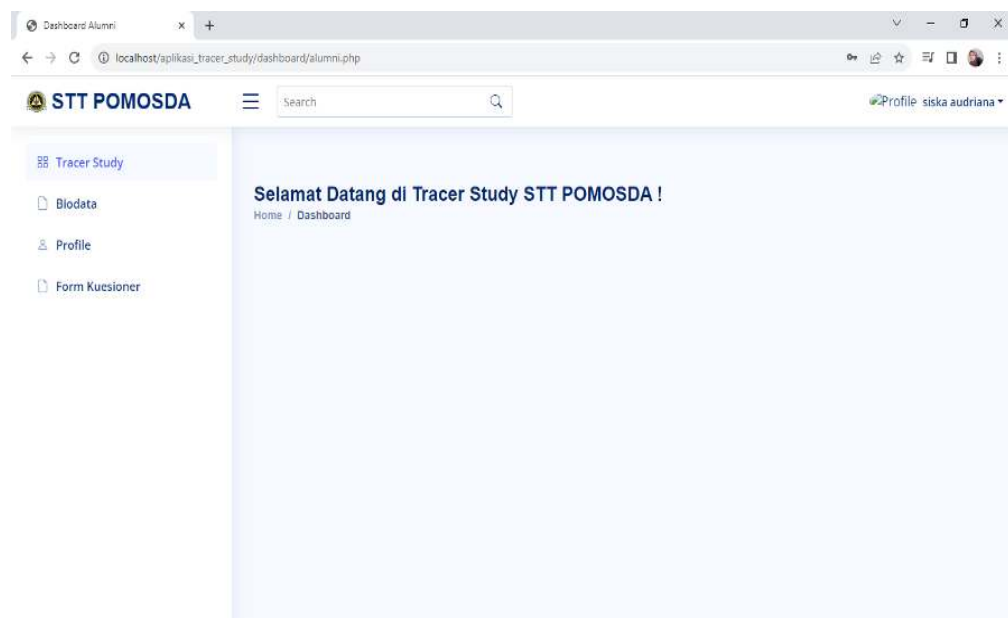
Dashboard Alumni

localhost/aplikasi_tracer_study/dashboard/alumni.php

STT POMOSDA

Search

Profile siska audriana

Tracer Study

Biodata

Profile

Form Kuesioner

Selamat Datang di Tracer Study STT POMOSDA !

Home / Dashboard